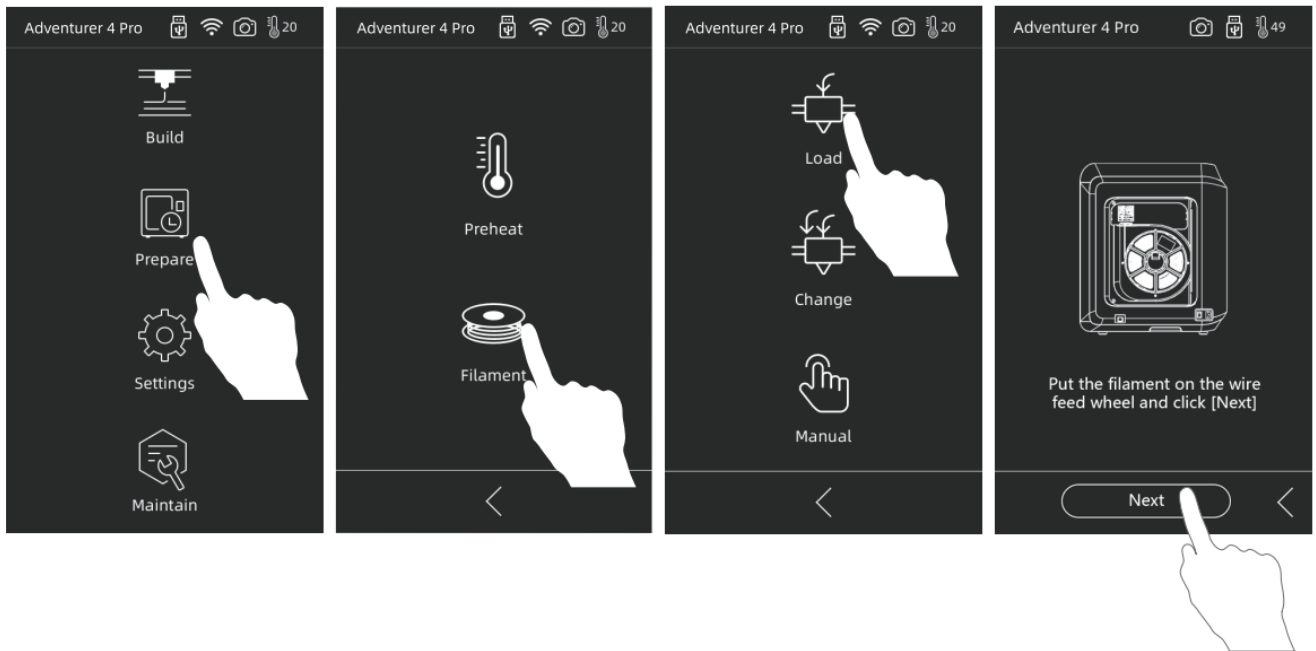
Adventurer 4 Pro 20

Build

Prepare

Settings

Maintain

Adventurer 4 Pro 20

Preheat

Filament

<

Adventurer 4 Pro 20

Load

Change

Manual

<

Adventurer 4 Pro 49

Put the filament on the wire feed wheel and click [Next]

Next

<